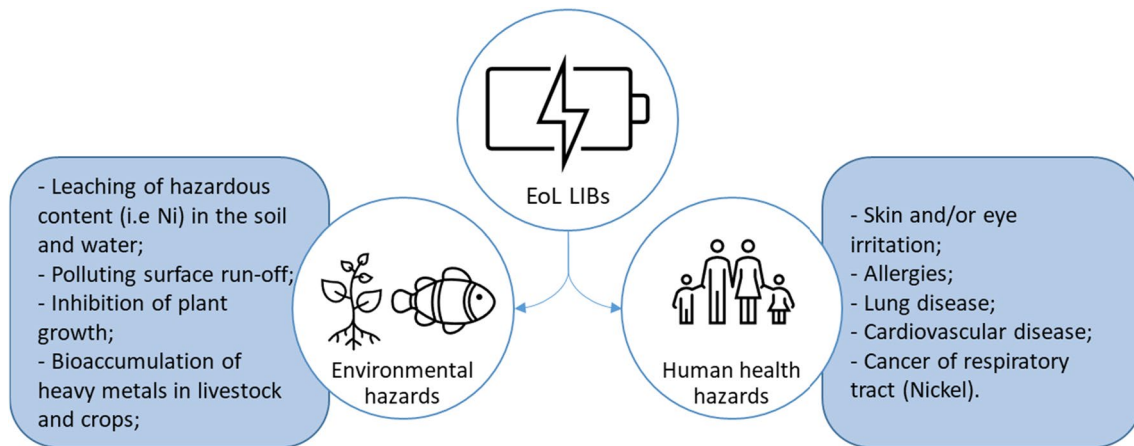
EoL LIBs

- Leaching of hazardous content (i.e Ni) in the soil and water;
- Polluting surface run-off;
- Inhibition of plant growth;
- Bioaccumulation of heavy metals in livestock and crops;

Environmental hazards

Human health hazards

- Skin and/or eye irritation;
- Allergies;
- Lung disease;
- Cardiovascular disease;
- Cancer of respiratory tract (Nickel).